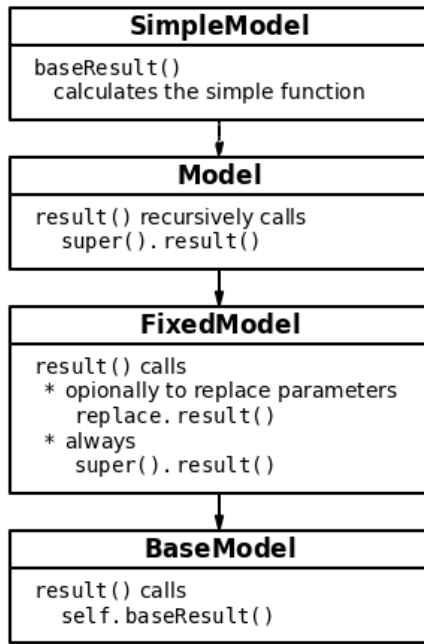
SimpleModel

baseResult()
calculates the simple function

Model

result() recursively calls
super().result()

FixedModel

result() calls
* opionally to replace parameters
replace.result()
* always
super().result()

BaseModel

result() calls
self.baseResult()